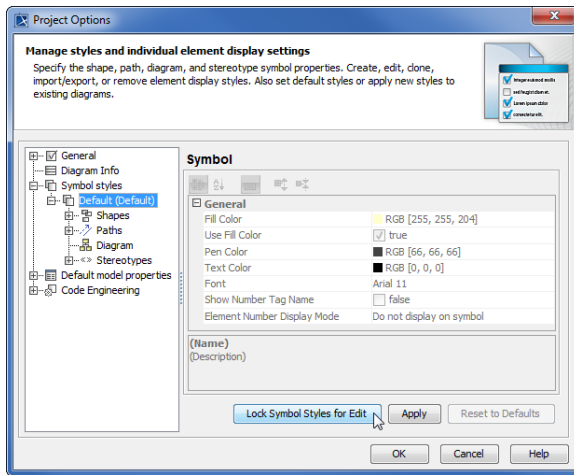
Project Options

Manage styles and individual element display settings

Specify the shape, path, diagram, and stereotype symbol properties. Create, edit, clone, import/export, or remove element display styles. Also set default styles or apply new styles to existing diagrams.

General
Diagram Info
Symbol styles
Default (Default)
Shapes
Paths
Diagram
Stereotypes
Default model properties
Code Engineering

Symbol

| General | |
|---|---|
| Fill Color | RGB [255, 255, 204] |
| Use Fill Color | true |
| Pen Color | RGB [66, 66, 66] |
| Text Color | RGB [0, 0, 0] |
| Font | Arial 11 |
| Show Number Tag Name | false |
| Element Number Display Mode | Do not display on symbol |

(Name)
(Description)

Lock Symbol Styles for Edit
Apply
Reset to Defaults

OK
Cancel
Help